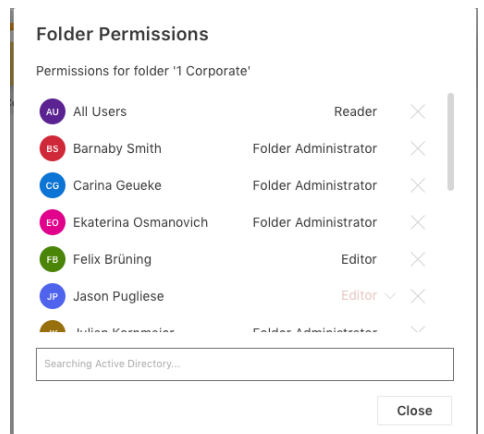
Folder Permissions

Permissions for folder '1 Corporate'

AU All Users Reader

BS Barnaby Smith Folder Administrator

CG Carina Geueke Folder Administrator

EO Ekaterina Osmanovich Folder Administrator

FB Felix Brüning Editor

JP Jason Pugliese Editor

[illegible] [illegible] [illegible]

Searching Active Directory...

Close